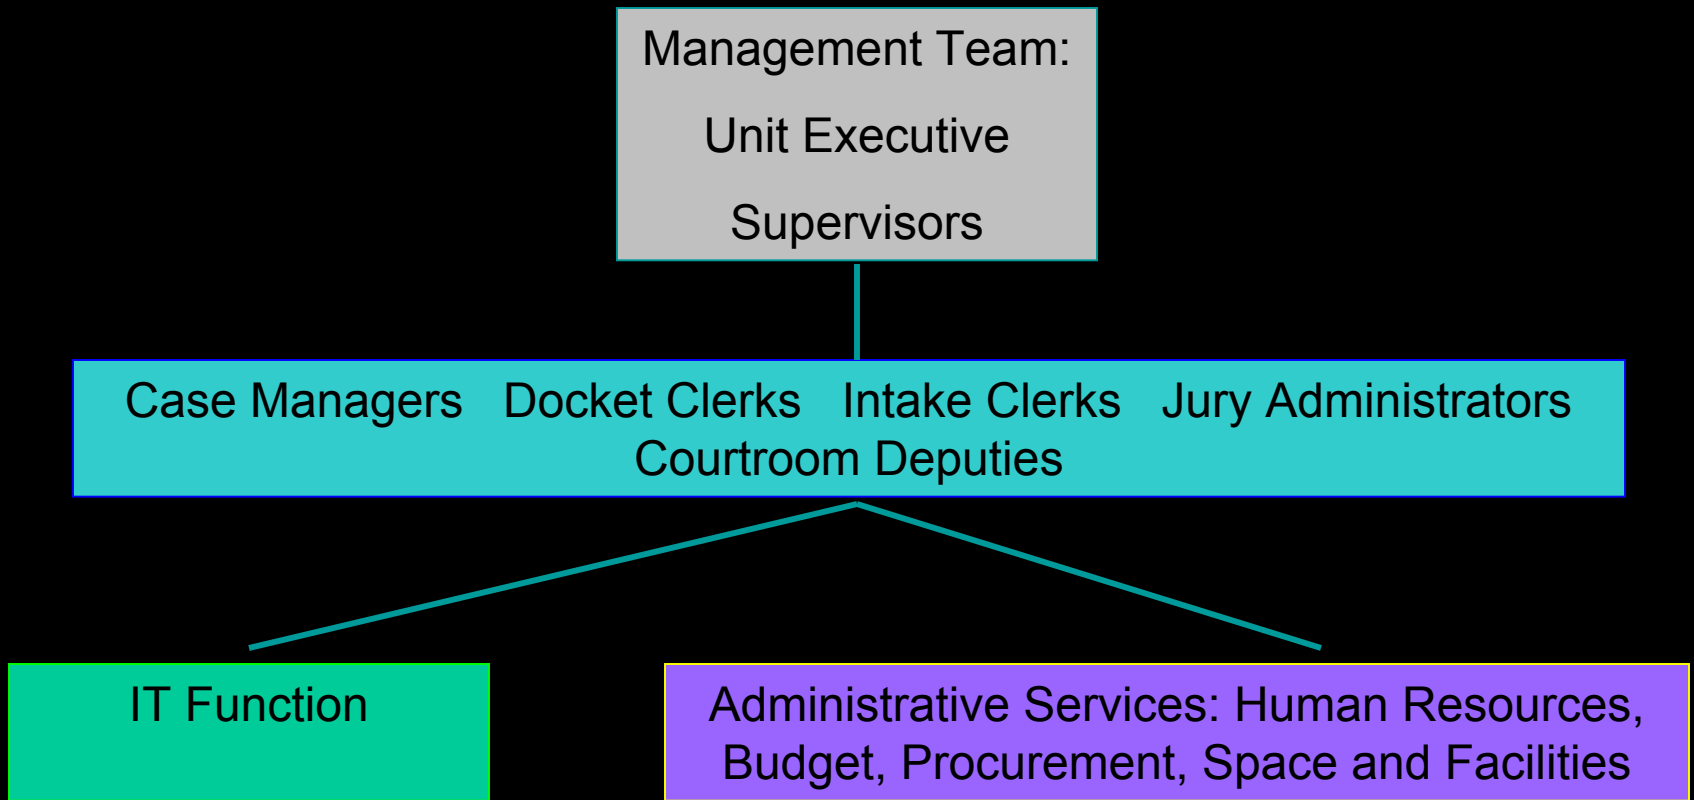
Management Team:

Unit Executive

Supervisors

Case Managers Docket Clerks Intake Clerks Jury Administrators Courtroom Deputies

IT Function

Administrative Services: Human Resources, Budget, Procurement, Space and Facilities